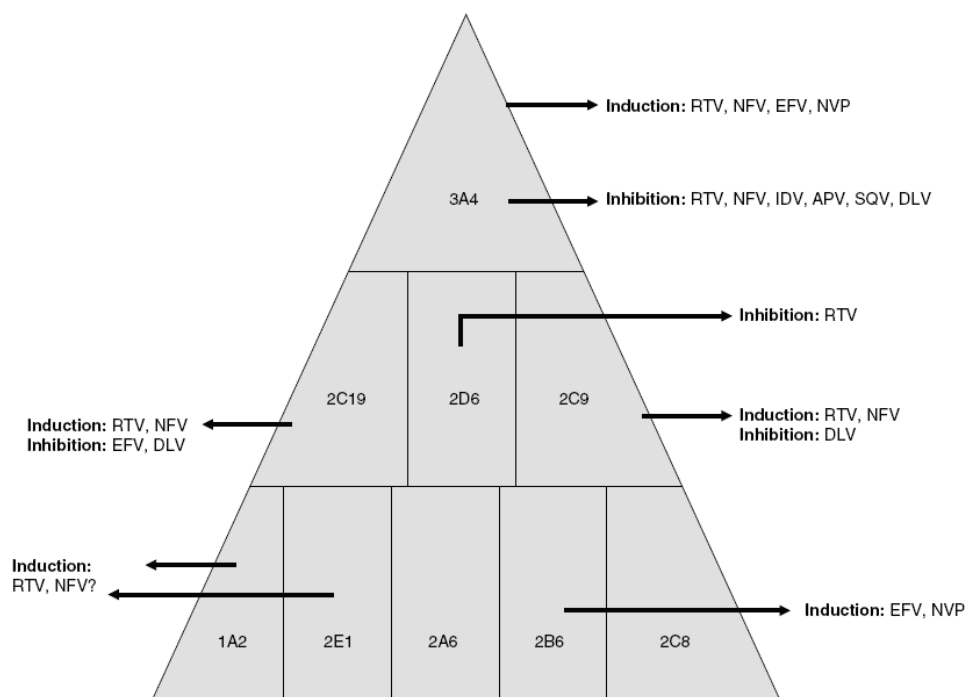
Induction: RTV, NFV, EFV, NVP

3A4

Inhibition: RTV, NFV, IDV, APV, SQV, DLV

Inhibition: RTV

2C19

2D6

2C9

Induction: RTV, NFV
Inhibition: EFV, DLV

Induction: RTV, NFV
Inhibition: DLV

Induction:
RTV, NFV?

Induction: EFV, NVP

1A2

2E1

2A6

2B6

2C8